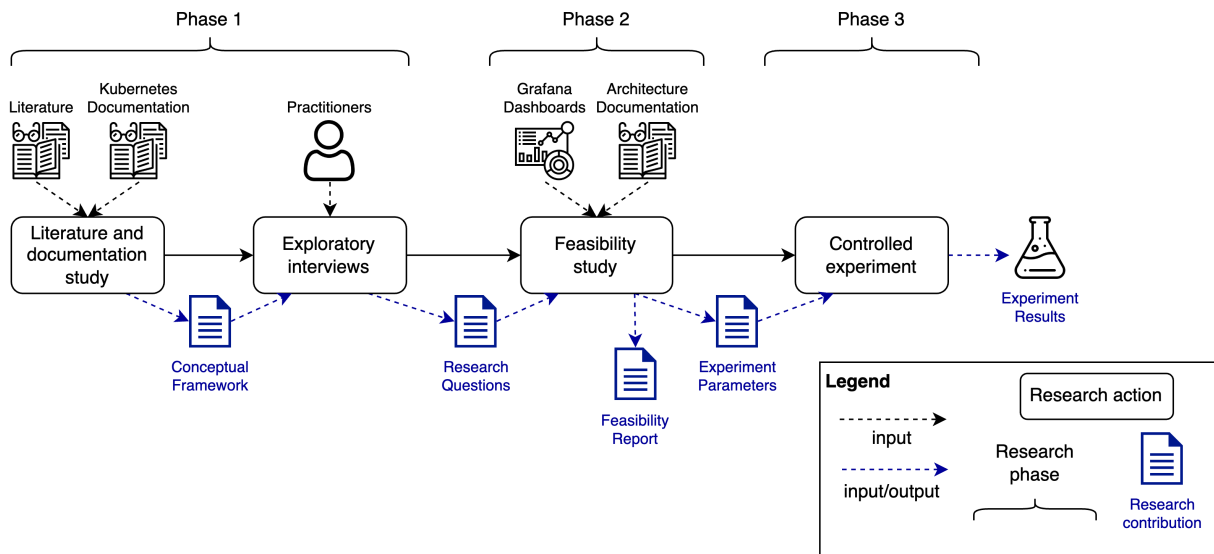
Phase 1

Phase 2

Phase 3

Literature

Kubernetes Documentation

Practitioners

Grafana Dashboards

Architecture Documentation

Literature and documentation study

Exploratory interviews

Feasibility study

Controlled experiment

Experiment Results

Conceptual Framework

Research Questions

Feasibility Report

Experiment Parameters

Legend

input

input/output

Research action

Research phase

Research contribution